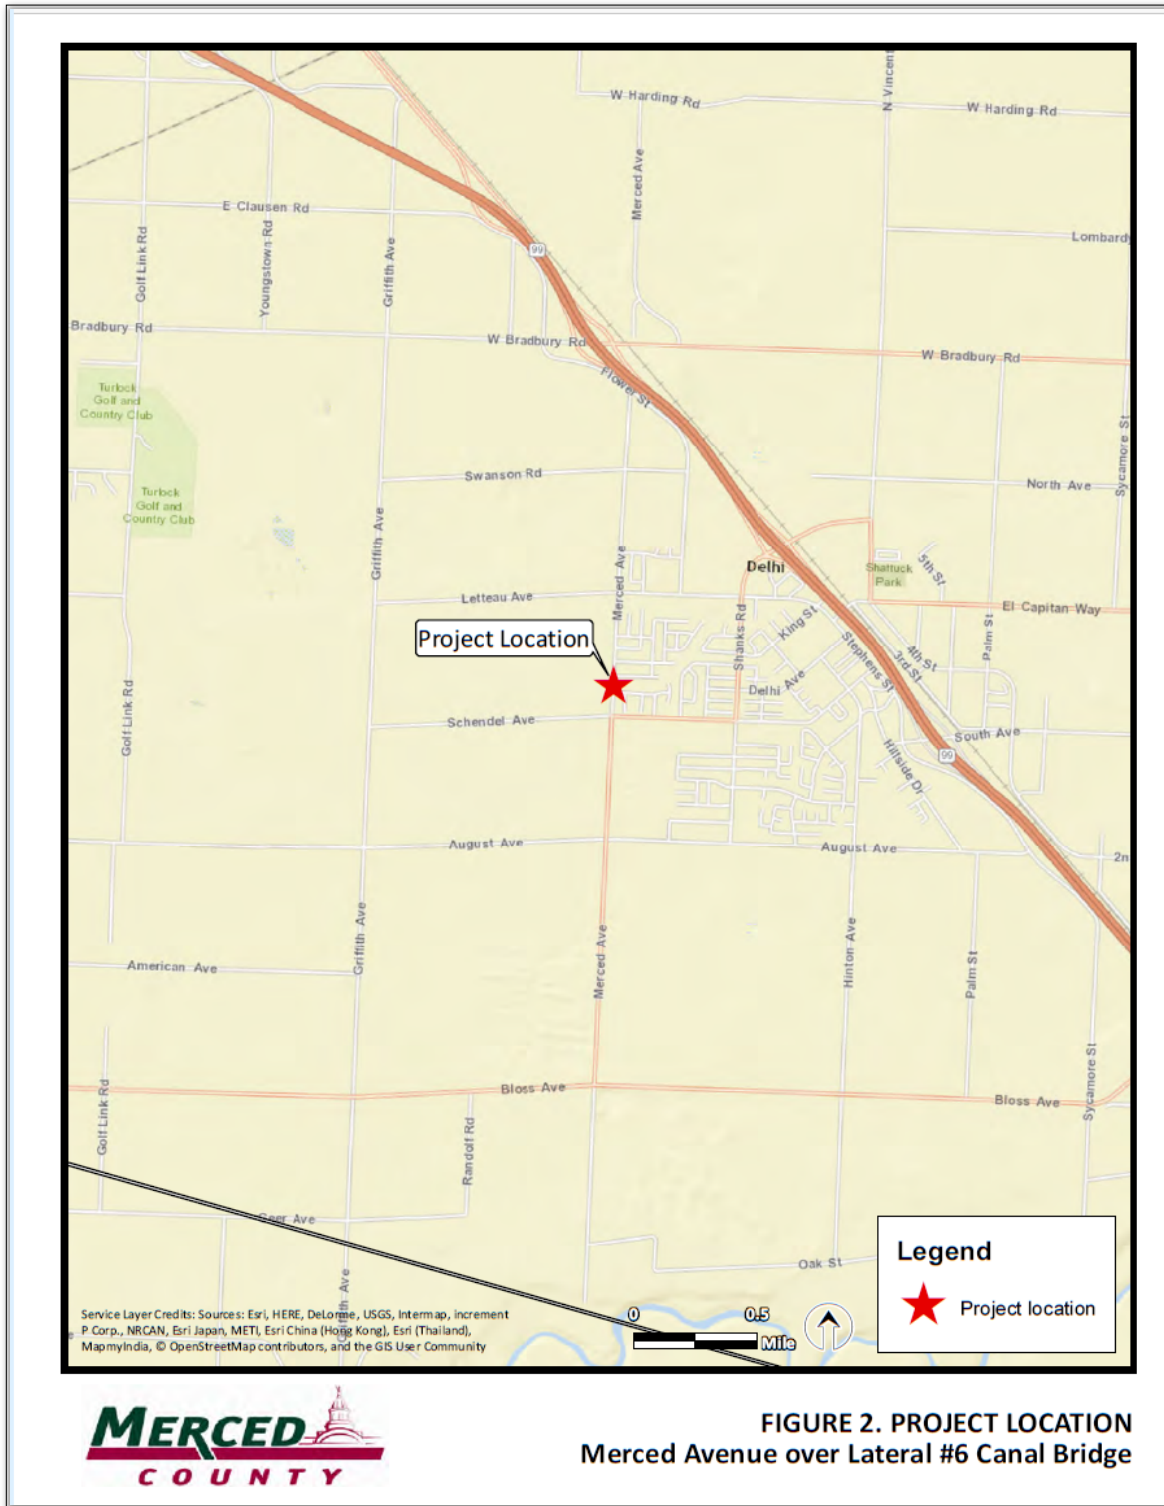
W Harding Rd
N Vincent
W Harding Rd
Merced Ave
E Clausen Rd
99
Lombard
Golf Link Rd
Youngstown Rd
Griffith Ave
Bradbury Rd
W Bradbury Rd
W Bradbury Rd
Flower St
Turlock Golf and Country Club
Turlock Golf and Country Club
Swanson Rd
North Ave
Sycamore St
Griffith Ave
Merced Ave
Delhi
Shattuck Park
5th St
Letteau Ave
El Capitan Way
Project Location
Shanks Rd
King St
Stephens St
4th St
3rd St
Palm St
Golf Link Rd
Delhi Ave
Schendel Ave
South Ave
99
Hillside Dr
August Ave
August Ave
2n
Griffith Ave
Merced Ave
Hinton Ave
Palm St
American Ave
Bloss Ave
Bloss Ave
Golf Link Rd
Randolf Rd
Sycamore St
Geer Ave
Oak St
Ave
Service Layer Credits: Sources: Esri, HERE, DeLorme, USGS, Intermap, increment P Corp., NRCAN, Esri Japan, METI, Esri China (Hong Kong), Esri (Thailand), MapmyIndia, © OpenStreetMap contributors, and the GIS User Community
0
0.5
Mile
Legend
Project location
MERCED
COUNTY
FIGURE 2. PROJECT LOCATION
Merced Avenue over Lateral #6 Canal Bridge